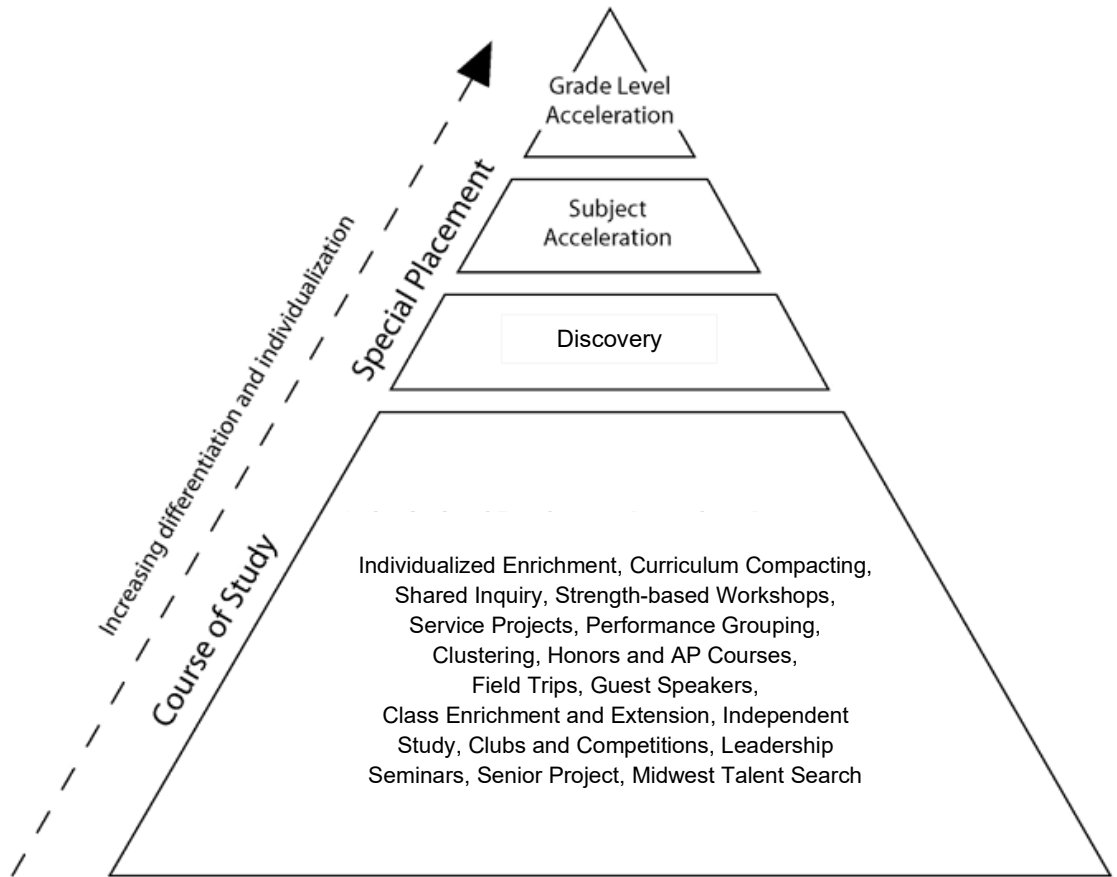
Grade Level Acceleration

Subject Acceleration

Discovery

Individualized Enrichment, Curriculum Compacting, Shared Inquiry, Strength-based Workshops, Service Projects, Performance Grouping, Clustering, Honors and AP Courses, Field Trips, Guest Speakers, Class Enrichment and Extension, Independent Study, Clubs and Competitions, Leadership Seminars, Senior Project, Midwest Talent Search

Special Placement

Course of Study

Increasing differentiation and individualization